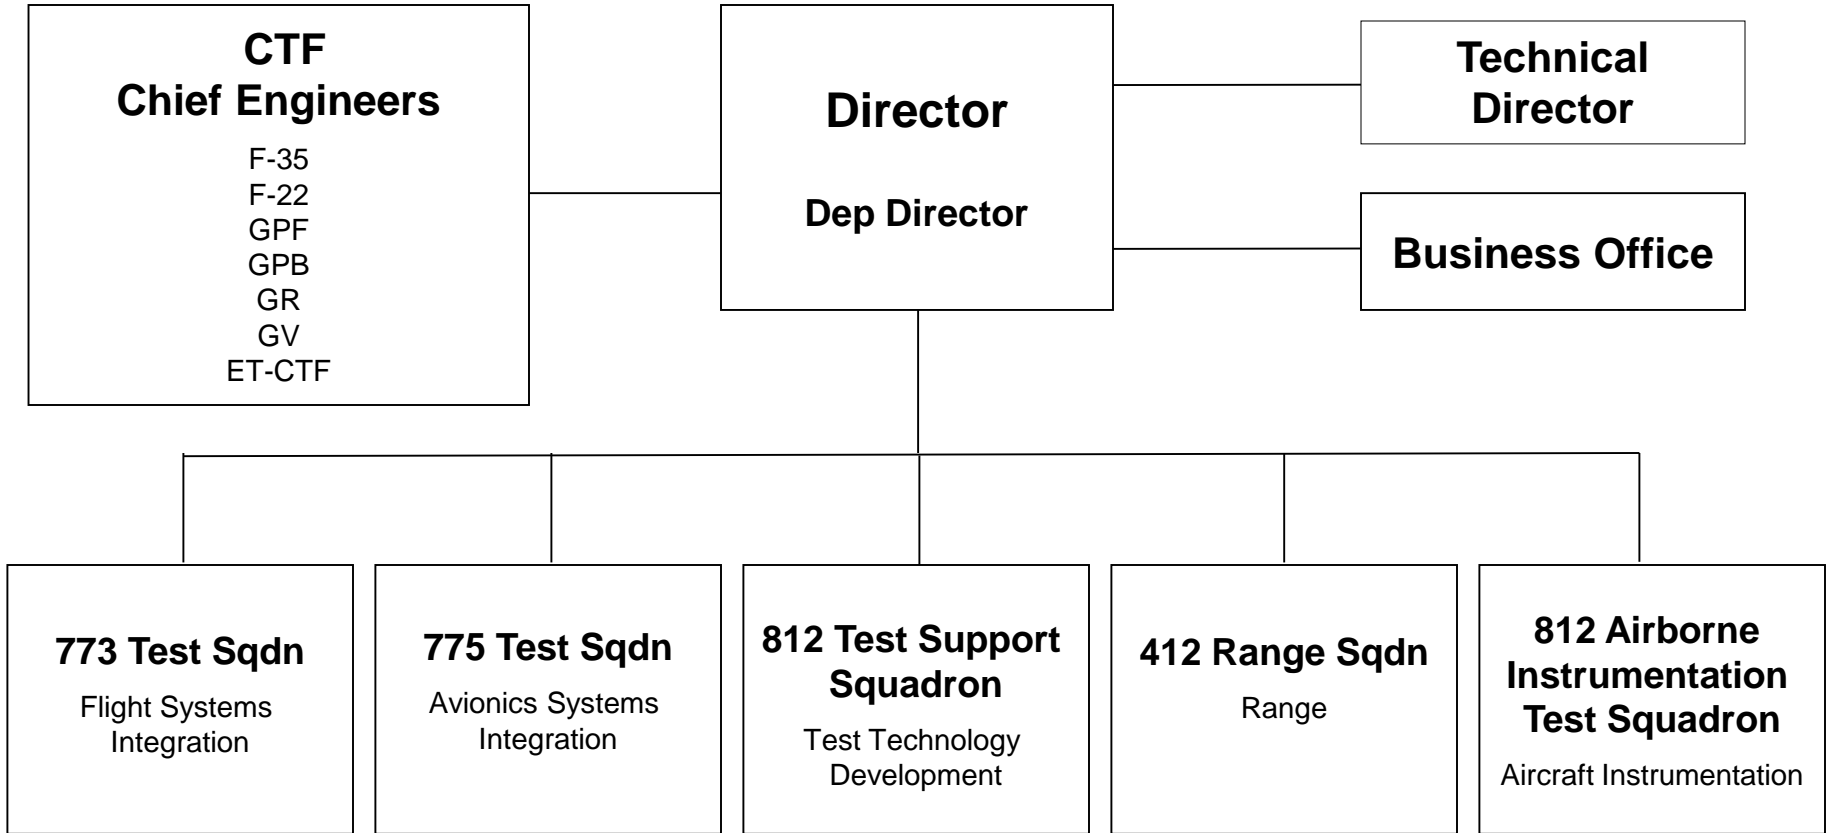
CTF
Chief Engineers
F-35
F-22
GPF
GPB
GR
GV
ET-CTF

Director

Dep Director

Technical Director

Business Office

773 Test Sqdn
Flight Systems Integration

775 Test Sqdn
Avionics Systems Integration

812 Test Support Squadron
Test Technology Development

412 Range Sqdn
Range

812 Airborne Instrumentation Test Squadron
Aircraft Instrumentation